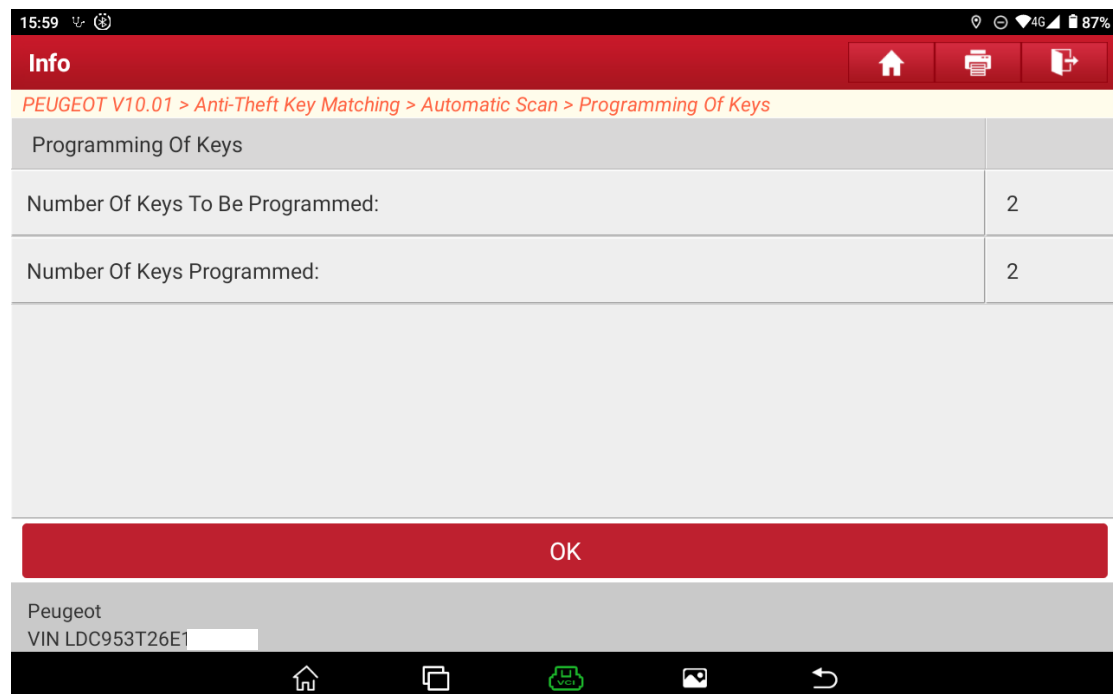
15:59

4G 87%

Info

PEUGEOT V10.01 > Anti-Theft Key Matching > Automatic Scan > Programming Of Keys

| Programming Of Keys | |
|---|---|
| Number Of Keys To Be Programmed: | 2 |
| Number Of Keys Programmed: | 2 |

OK

Peugeot
VIN LDC953T26E1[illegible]

VCI